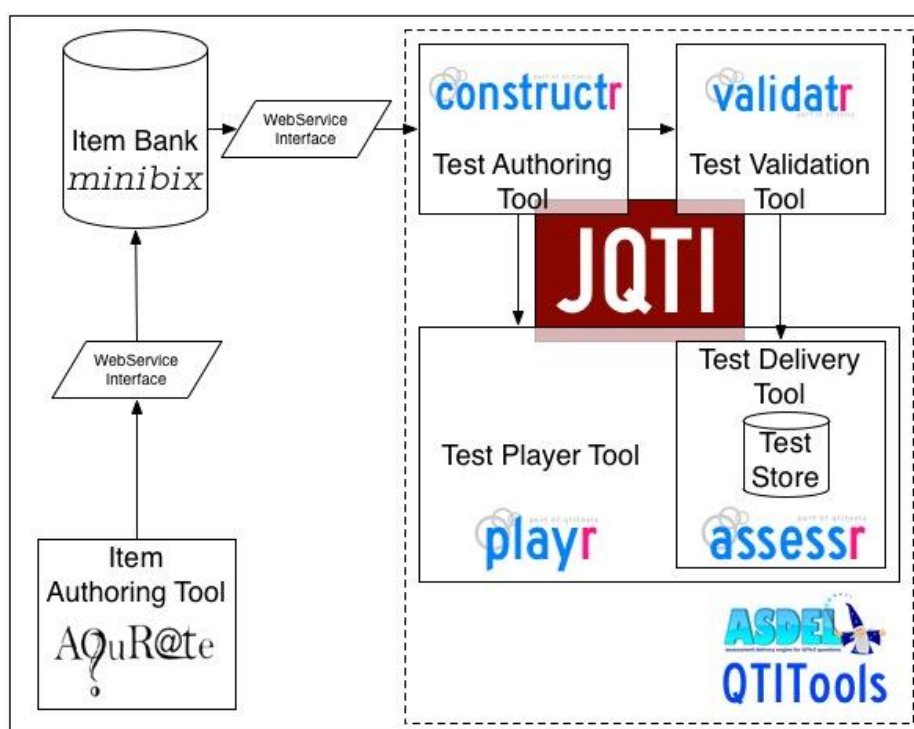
Item Bank
minibix

WebService Interface

constructr
Test Authoring Tool

validatr
Test Validation Tool

JQTI

WebService Interface

Test Player Tool

playr

Test Delivery Tool

Test Store

assessr

Item Authoring Tool
AQuR@te

ASDEL
QTITools